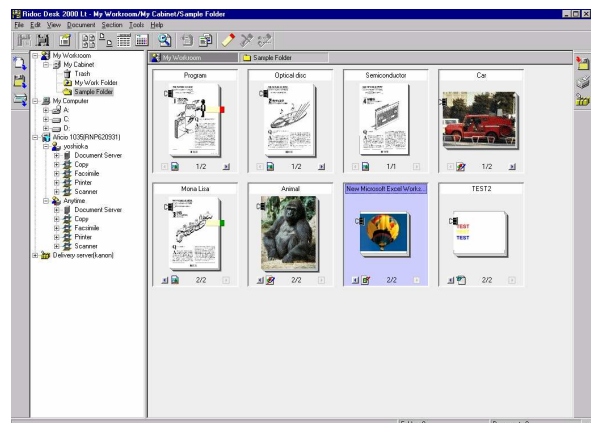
Ridoc Desk 2000 Lt - My Workroom/My Cabinet/Sample Folder

File Edit View Document Section Tools Help

My Workroom
My Cabinet
Trash
My Work Folder
Sample Folder
My Computer
A:
C:
D:
Aficio 1035(RNP620931)
yoshioka
Document Server
Copy
Facsimile
Printer
Scanner
Anytime
Document Server
Copy
Facsimile
Printer
Scanner
Delivery server(kanon)

My Workroom
Sample Folder

Program
1/2

Optical disc
1/2

Semiconductor
1/1

Car
1/2

Mona Lisa
2/2

Animal
2/2

New Microsoft Excel Works...
2/2

TEST2
TEST
TEST
TEST
2/2